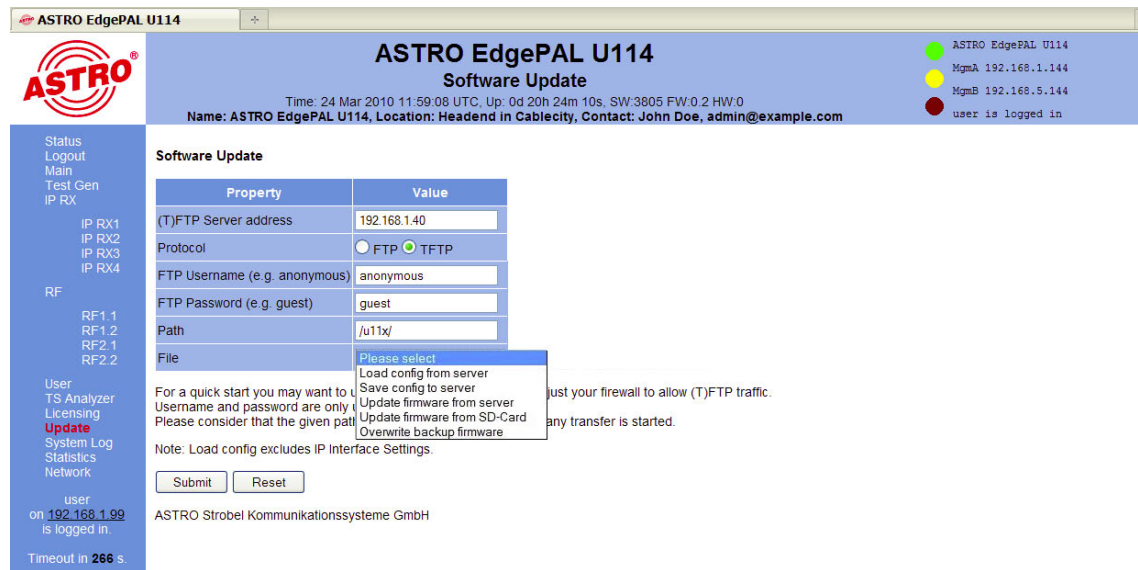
ASTRO EdgePAL U114

ASTRO®

ASTRO EdgePAL U114
Software Update
Time: 24 Mar 2010 11:59:08 UTC, Up: 0d 20h 24m 10s, SW:3805 FW:0.2 HW:0
Name: ASTRO EdgePAL U114, Location: Headend in Cablecity, Contact: John Doe, admin@example.com

ASTRO EdgePAL U114
MgmA 192.168.1.144
MgmB 192.168.5.144
user is logged in

Status
Logout
Main
Test Gen
IP RX
IP RX1
IP RX2
IP RX3
IP RX4
RF
RF1.1
RF1.2
RF2.1
RF2.2
User
TS Analyzer
Licensing
Update
System Log
Statistics
Network

user
on 192.168.1.99
is logged in.

Timeout in 266 s.

Software Update

| Property | Value |
|---|---|
| (T)FTP Server address | 192.168.1.40 |
| Protocol | FTP TFTP |
| FTP Username (e.g. anonymous) | anonymous |
| FTP Password (e.g. guest) | guest |
| Path | /u11x/ |
| File | Please select |

Load config from server
Save config to server
Update firmware from server
Update firmware from SD-Card
Overwrite backup firmware

For a quick start you may want to u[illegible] just your firewall to allow (T)FTP traffic.
Username and password are only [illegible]
Please consider that the given pat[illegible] any transfer is started.

Note: Load config excludes IP Interface Settings.

Submit Reset

ASTRO Strobel Kommunikationssysteme GmbH